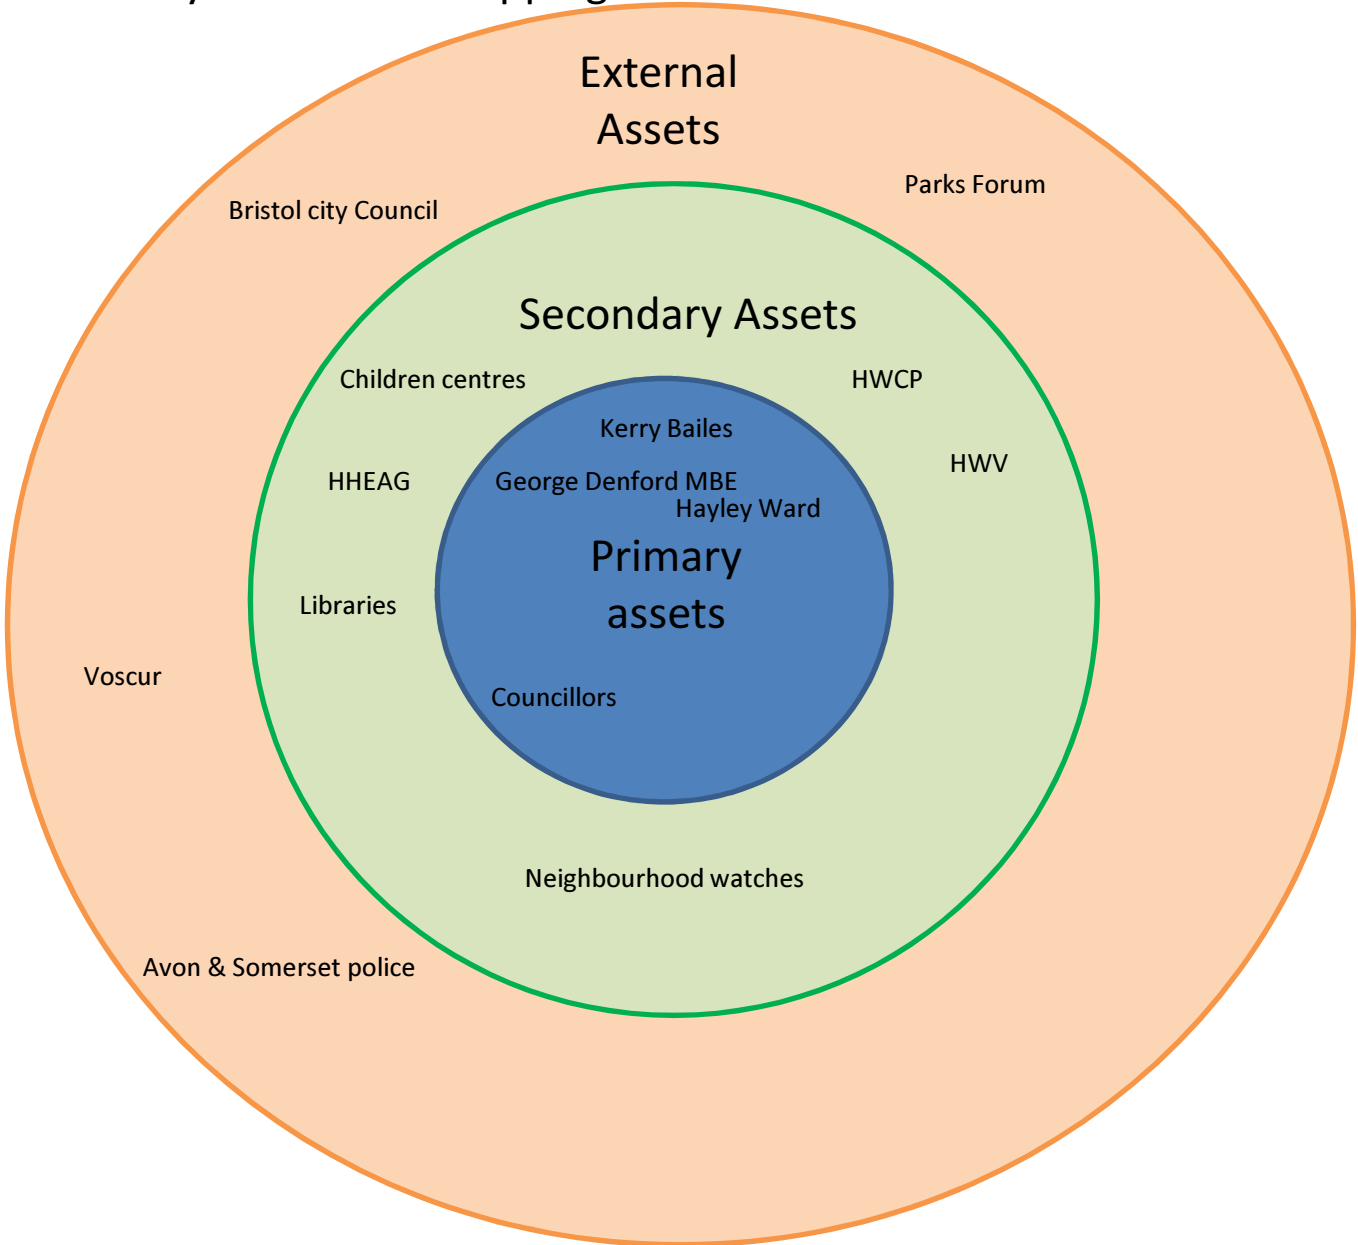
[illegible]

External Assets

Bristol city Council

Parks Forum

Secondary Assets

Children centres

HWCP

HHEAG

HWV

Libraries

Kerry Bailes

George Denford MBE

Hayley Ward

Primary assets

Councillors

Voscur

Neighbourhood watches

Avon & Somerset police